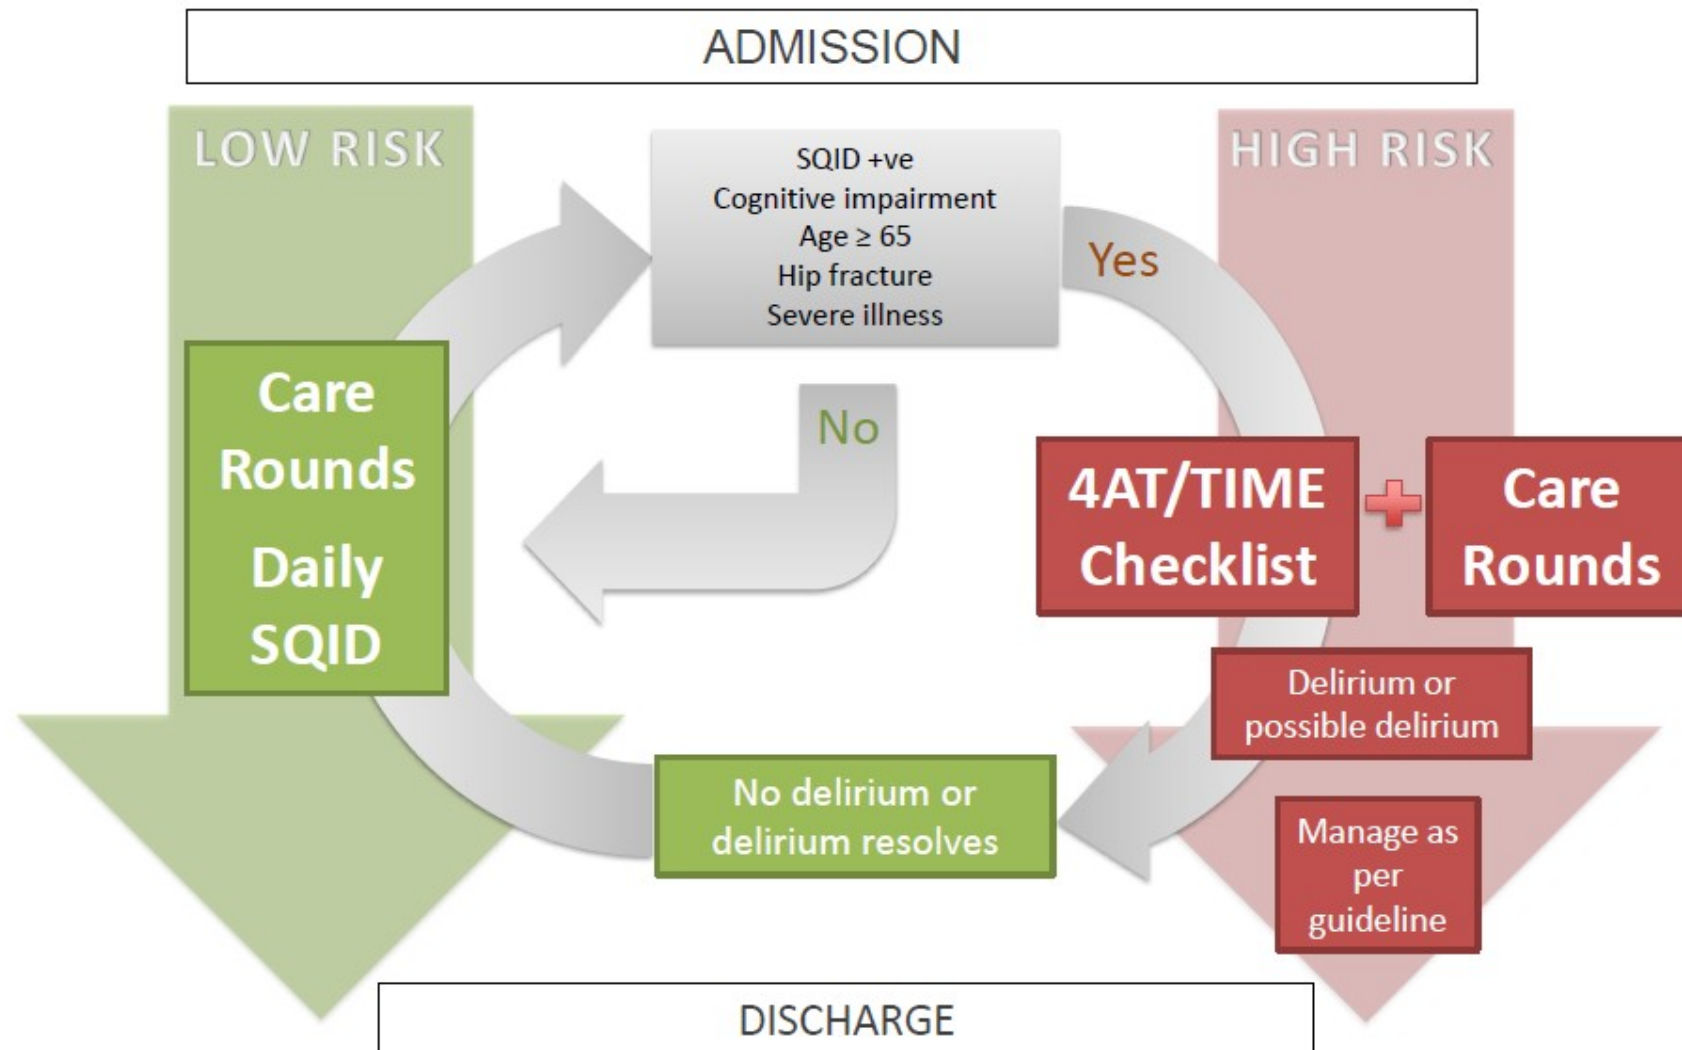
ADMISSION

LOW RISK

HIGH RISK

SQID +ve
Cognitive impairment
Age ≥ 65
Hip fracture
Severe illness

Yes

No

Care Rounds

Daily SQID

4AT/TIME Checklist

Care Rounds

Delirium or possible delirium

No delirium or delirium resolves

Manage as per guideline

DISCHARGE